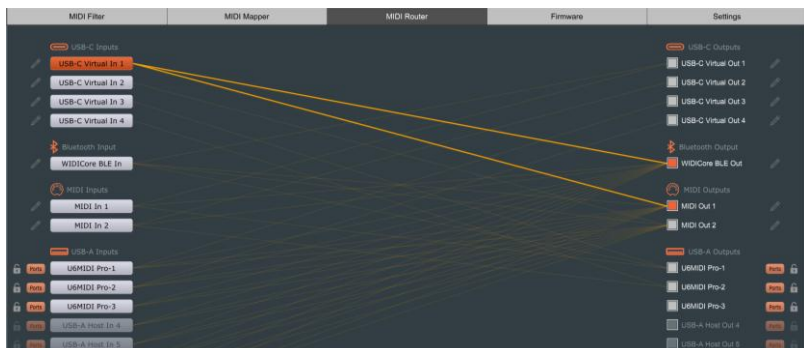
MIDI Filter | MIDI Mapper | MIDI Router | Firmware | Settings

USB-C Inputs
USB-C Virtual In 1
USB-C Virtual In 2
USB-C Virtual In 3
USB-C Virtual In 4

Bluetooth Input
WIDICore BLE In

MIDI Inputs
MIDI In 1
MIDI In 2

USB-A Inputs
Ports U6MIDI Pro-1
Ports U6MIDI Pro-2
Ports U6MIDI Pro-3
Ports USB-A Host In 4
Ports USB-A Host In 5

USB-C Outputs
USB-C Virtual Out 1
USB-C Virtual Out 2
USB-C Virtual Out 3
USB-C Virtual Out 4

Bluetooth Output
WIDICore BLE Out

MIDI Outputs
MIDI Out 1
MIDI Out 2

USB-A Outputs
U6MIDI Pro-1 Ports
U6MIDI Pro-2 Ports
U6MIDI Pro-3 Ports
USB-A Host Out 4 Ports
USB-A Host Out 5